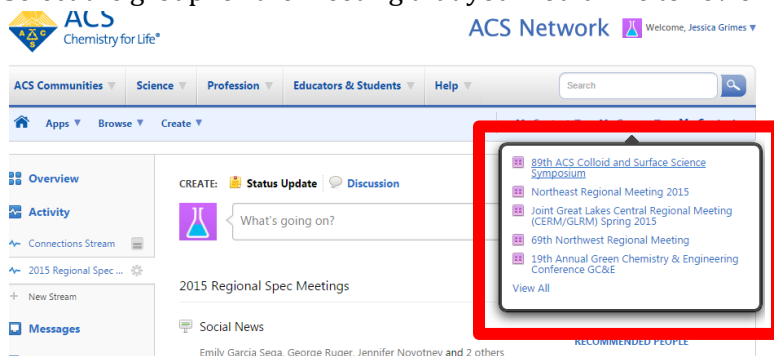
ACS
Chemistry for Life®

ACS Network Welcome, Jessica Grimes ▼

ACS Communities ▼ Science ▼ Profession ▼ Educators & Students ▼ Help ▼ Search

Apps ▼ Browse ▼ Create ▼

Overview
Activity
Connections Stream
2015 Regional Spec ...
New Stream
Messages

CREATE: Status Update Discussion

What's going on?

2015 Regional Spec Meetings

Social News

Emily Garcia Sega, George Ruger, Jennifer Novotney and 2 others

89th ACS Colloid and Surface Science Symposium
Northeast Regional Meeting 2015
Joint Great Lakes Central Regional Meeting (CERM/GLRM) Spring 2015
69th Northwest Regional Meeting
19th Annual Green Chemistry & Engineering Conference GC&E
View All

RECOMMENDED PEOPLE